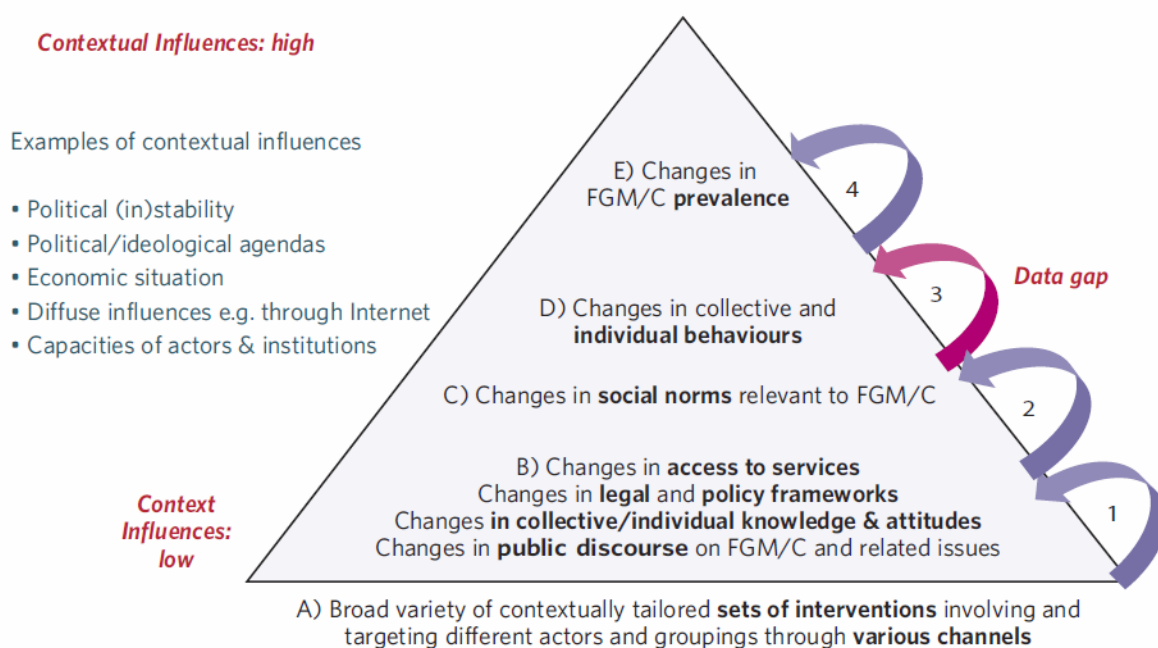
Contextual Influences: high

Examples of contextual influences

• Political (in)stability
• Political/ideological agendas
• Economic situation
• Diffuse influences e.g. through Internet
• Capacities of actors & institutions

E) Changes in FGM/C **prevalence**

4

Data gap

3

D) Changes in collective and **individual behaviours**

C) Changes in **social norms** relevant to FGM/C

2

B) Changes in **access to services**
Changes in **legal** and **policy frameworks**
Changes **in collective/individual knowledge & attitudes**
Changes in **public discourse** on FGM/C and related issues

1

Context Influences: low

A) Broad variety of contextually tailored **sets of interventions** involving and targeting different actors and groupings through **various channels**